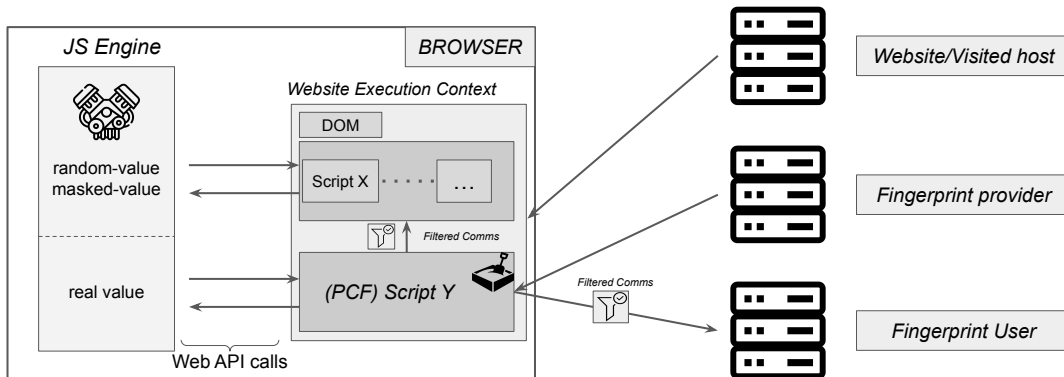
JS Engine

BROWSER

Website Execution Context

DOM

random-value
masked-value

Script X

...

Filtered Comms

real value

(PCF) Script Y

Web API calls

Filtered Comms

Website/Visited host

Fingerprint provider

Fingerprint User